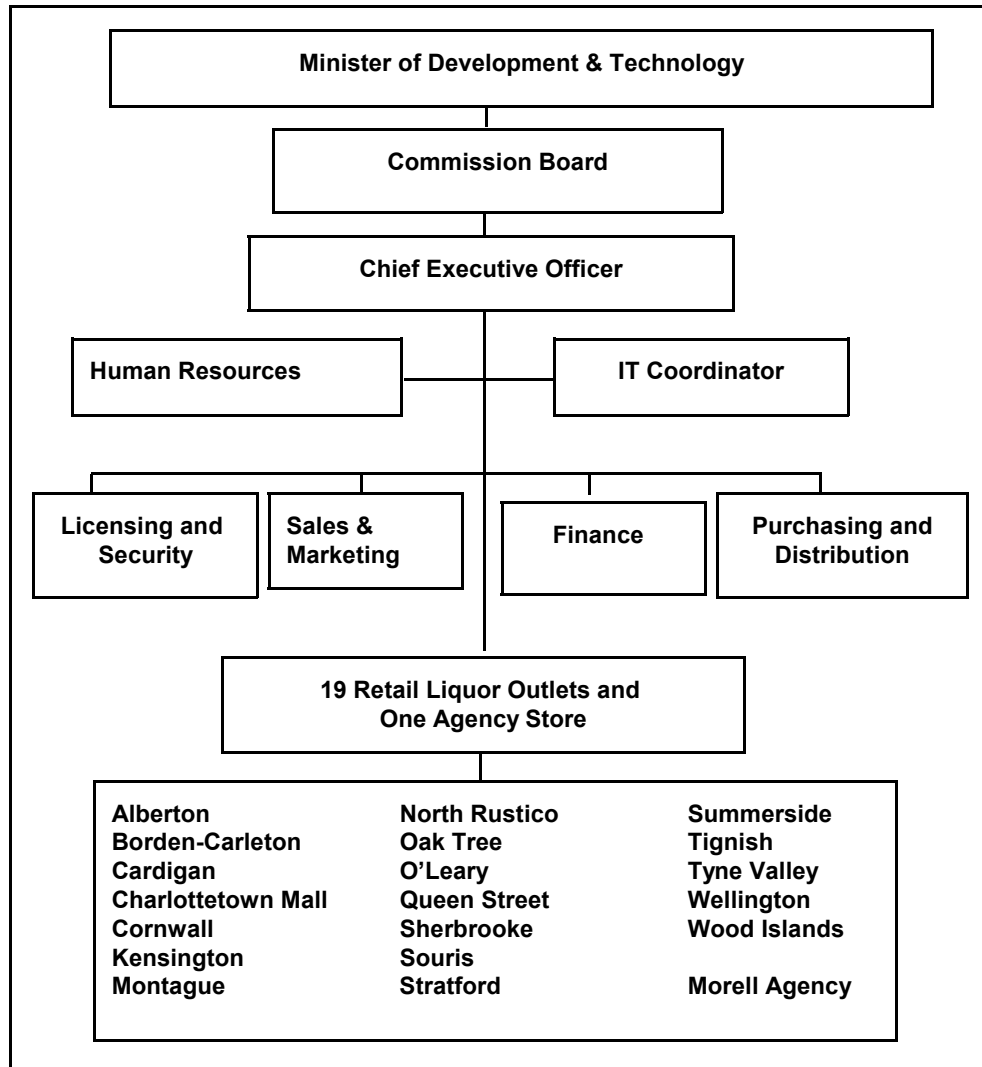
Minister of Development & Technology

Commission Board

Chief Executive Officer

Human Resources

IT Coordinator

Licensing and Security

Sales & Marketing

Finance

Purchasing and Distribution

19 Retail Liquor Outlets and One Agency Store

Alberton
Borden-Carleton
Cardigan
Charlottetown Mall
Cornwall
Kensington
Montague

North Rustico
Oak Tree
O'Leary
Queen Street
Sherbrooke
Souris
Stratford

Summerside
Tignish
Tyne Valley
Wellington
Wood Islands

Morell Agency